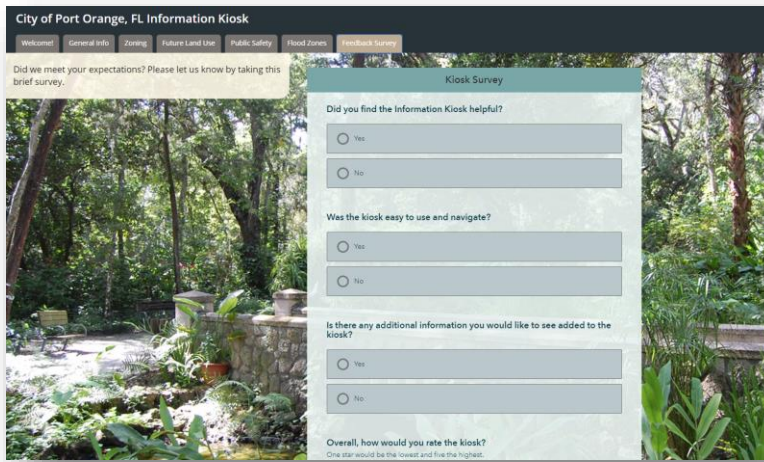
City of Port Orange, FL Information Kiosk

Welcome! General Info Zoning Future Land Use Public Safety Flood Zones Feedback Survey

Did we meet your expectations? Please let us know by taking this brief survey.

Kiosk Survey

Did you find the Information Kiosk helpful?

Yes

No

Was the kiosk easy to use and navigate?

Yes

No

Is there any additional information you would like to see added to the kiosk?

Yes

No

Overall, how would you rate the kiosk?

One star would be the lowest and five the highest.